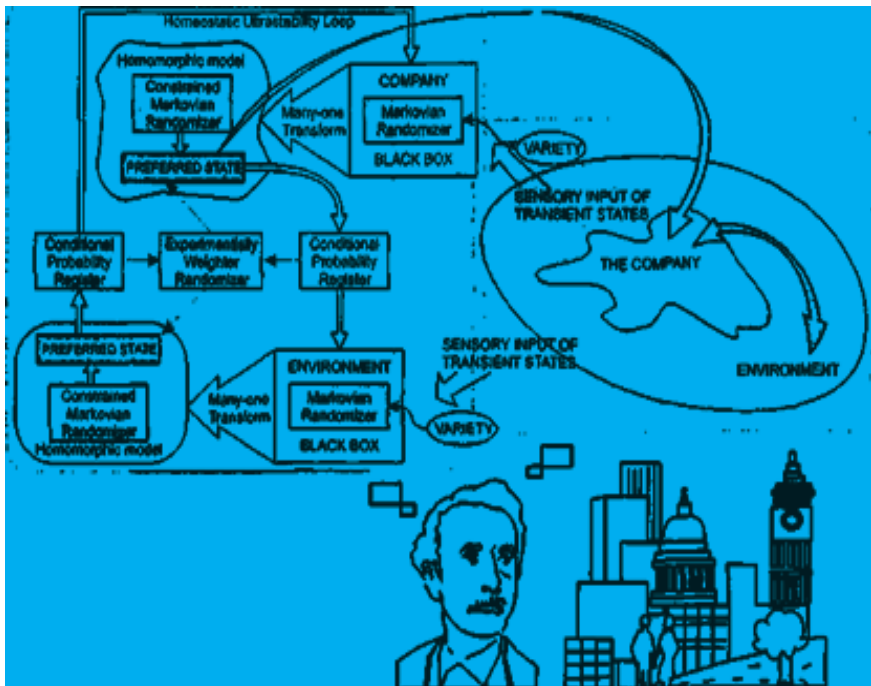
Homeostatic Ultrastability Loop

Homomorphic model

Constrained Markovian Randomizer

PREFERRED STATE

Many-one Transform

COMPANY

Markovian Randomizer

BLACK BOX

VARIETY

SENSORY INPUT OF TRANSIENT STATES

THE COMPANY

ENVIRONMENT

Conditional Probability Register

Experimentally Weighted Randomizer

Conditional Probability Register

PREFERRED STATE

Constrained Markovian Randomizer

Homomorphic model

Many-one Transform

ENVIRONMENT

Markovian Randomizer

BLACK BOX

SENSORY INPUT OF TRANSIENT STATES

VARIETY